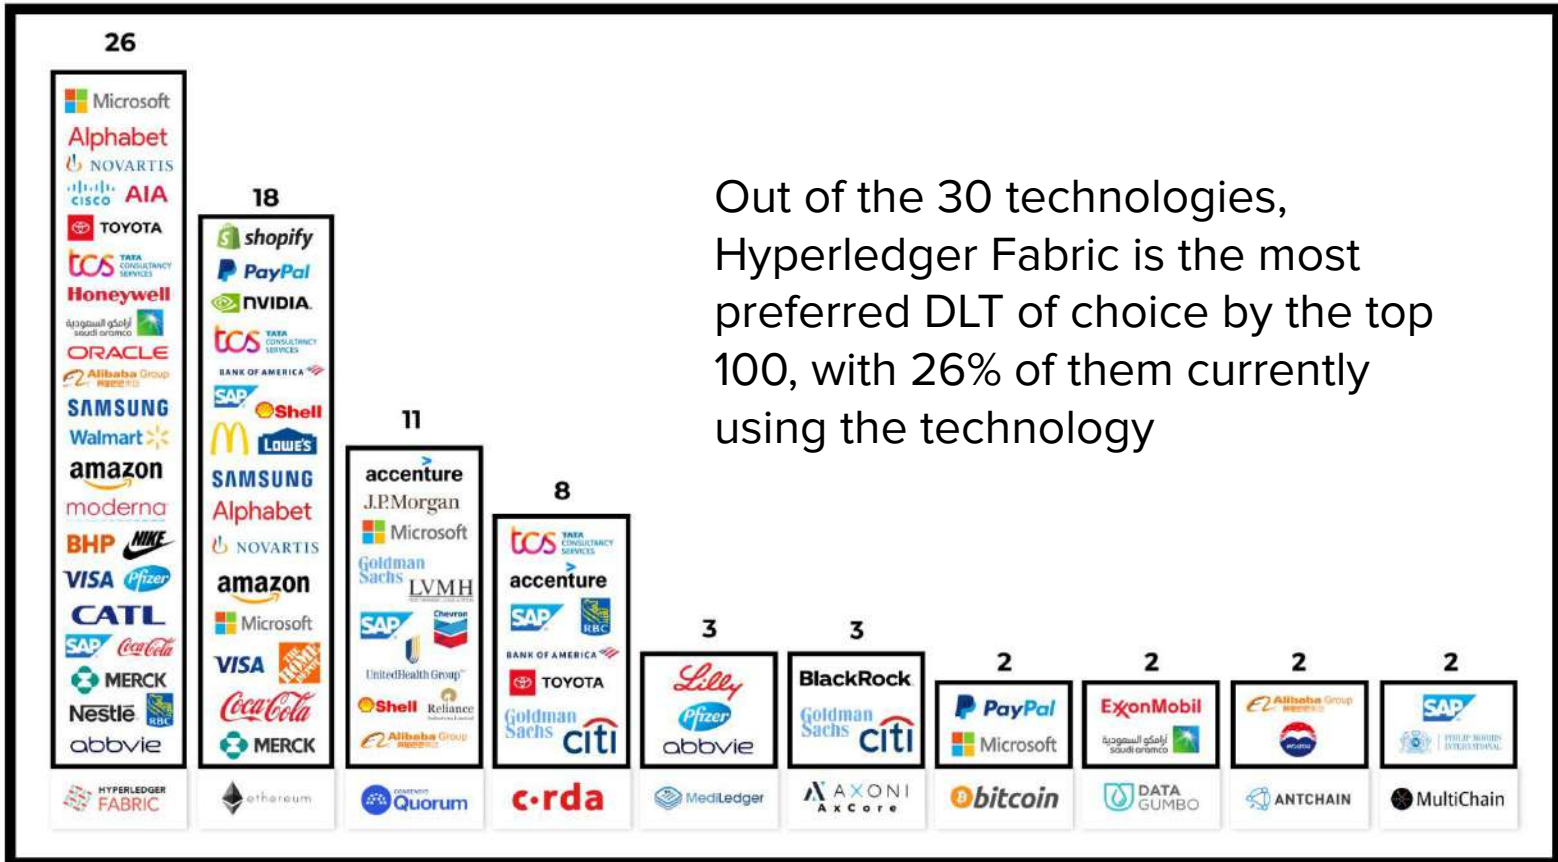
26

Microsoft
Alphabet
NOVARTIS
CISCO AIA
TOYOTA
tcs TATA CONSULTANCY SERVICES
Honeywell
أرامكو السعودية saudi aramco
ORACLE
Alibaba Group
SAMSUNG
Walmart
amazon
moderna
BHP NIKE
VISA Pfizer
CATL
SAP Coca-Cola
MERCK
Nestle RBC
abbvie
HYPERLEDGER FABRIC

18

shopify
PayPal
NVIDIA
tcs TATA CONSULTANCY SERVICES
BANK OF AMERICA
SAP Shell
LOWE'S
SAMSUNG
Alphabet
NOVARTIS
amazon
Microsoft
VISA THE HOME DEPOT
Coca-Cola
MERCK
ethereum

11

accenture
J.P.Morgan
Microsoft
Goldman Sachs LVMH
SAP Chevron
UnitedHealth Group
Shell Reliance
Alibaba Group
Quorum

8

tcs TATA CONSULTANCY SERVICES
accenture
SAP RBC
BANK OF AMERICA
TOYOTA
Goldman Sachs citi
c·rda

3

Lilly
Pfizer
abbvie
MediLedger

3

BlackRock
Goldman Sachs citi
AXONI AxCore

2

PayPal
Microsoft
bitcoin

2

ExxonMobil
أرامكو السعودية saudi aramco
DATA GUMBO

2

Alibaba Group
ANTCHAIN

2

SAP
PHILIP MORRIS INTERNATIONAL
MultiChain

Out of the 30 technologies, Hyperledger Fabric is the most preferred DLT of choice by the top 100, with 26% of them currently using the technology